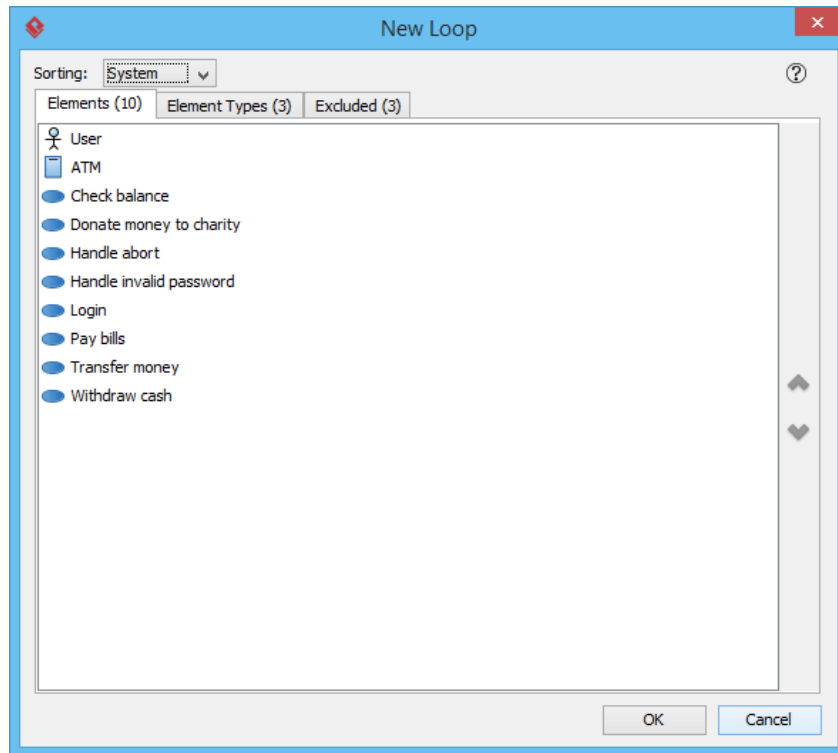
New Loop

Sorting: System

Elements (10) Element Types (3) Excluded (3)

User
ATM
Check balance
Donate money to charity
Handle abort
Handle invalid password
Login
Pay bills
Transfer money
Withdraw cash

OK Cancel